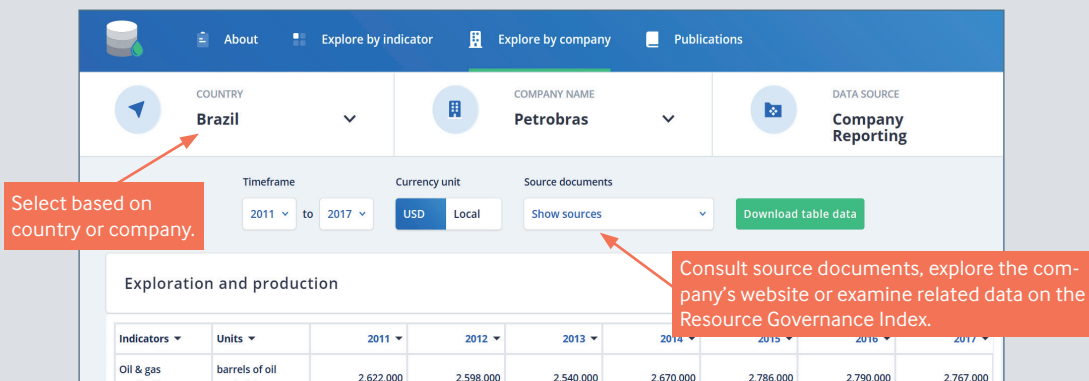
About Explore by indicator Explore by company Publications

COUNTRY
Brazil

COMPANY NAME
Petrobras

DATA SOURCE
Company Reporting

Select based on country or company.

Timeframe
2011 to 2017

Currency unit
USD Local

Source documents
Show sources

Download table data

Exploration and production

Consult source documents, explore the company's website or examine related data on the Resource Governance Index.

| Indicators | Units | 2011 | 2012 | 2013 | 2014 | 2015 | 2016 | 2017 |
|---|---|---|---|---|---|---|---|---|
| Oil & gas | barrels of oil | 2,622,000 | 2,598,000 | 2,540,000 | 2,670,000 | 2,786,000 | 2,790,000 | 2,767,000 |